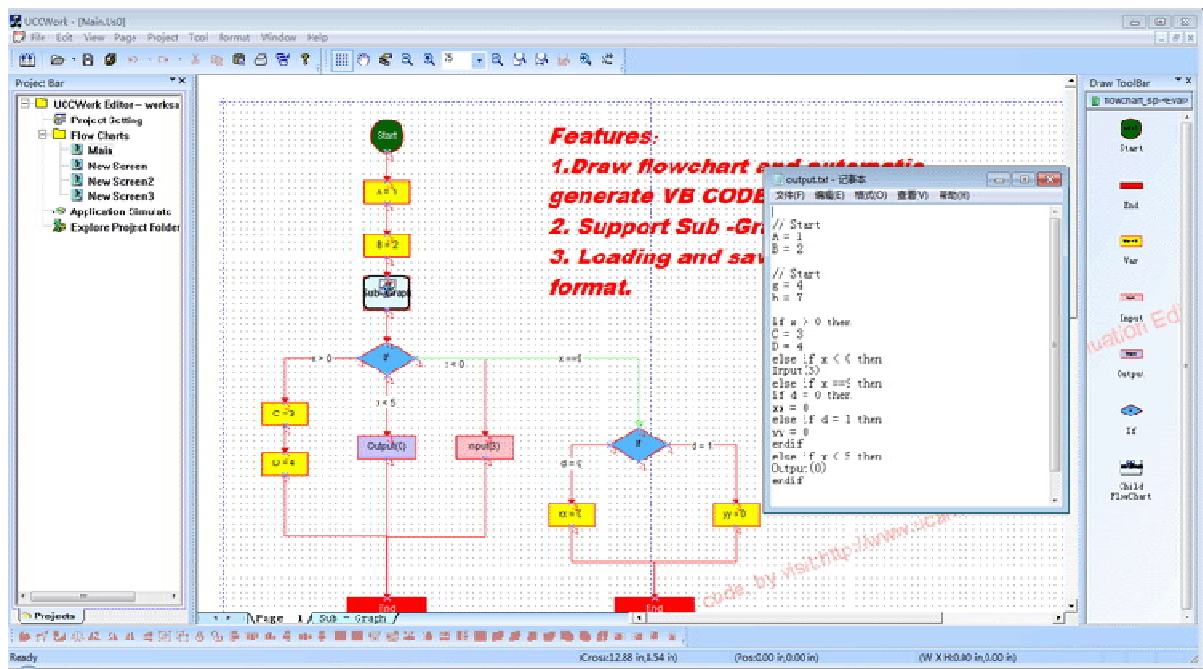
UCCWork - [Main.Uc0]

File Edit View Page Project Tool format Window Help

Project Bar

UCCWork Editor-- worksa
Project Setting
Flow Charts
Main
New Screen
New Screen2
New Screen3
Application Simulate
Explore Project Folder

Projects

Features:
1.Draw flowchart and automatic generate VB CODE
2. Support Sub -Gr
3. Loading and sav format.

Start
a = 1
B = 2
Sub-Graph
If
x > 0
x < 0
x ==4
x < 5
C = 3
D = 4
Output(0)
Input(3)
If
d = 0
d = 1
xx = 0
yy = 0
End
End

output.txt - 记事本
文件(F) 编辑(E) 格式(O) 查看(V) 帮助(H)

// Start
a = 1
B = 2

// Start
g = 4
h = 7

if x > 0 then
C = 3
D = 4
else if x < 0 then
Input(3)
else if x ==4 then
if d = 0 then
xx = 0
else if d = 1 then
yy = 0
endif
else if x < 5 then
Output(0)
endif

uation Ed
code, by visit:http://www.ucc

Page 1 Sub - Graph

Draw ToolBar
flowchart_sp-ev.var
Start
End
Var
Input
Output
If
Child FlowChart

Ready
Cross:12.88 in,1.54 in
Pos:0.00 in,0.00 in
W X H:0.00 in,0.00 in